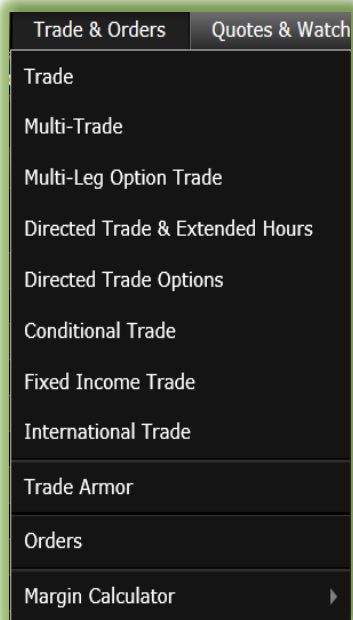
Trade & Orders
Quotes & Watch

Trade
Multi-Trade
Multi-Leg Option Trade
Directed Trade & Extended Hours
Directed Trade Options
Conditional Trade
Fixed Income Trade
International Trade

Trade Armor

Orders

Margin Calculator